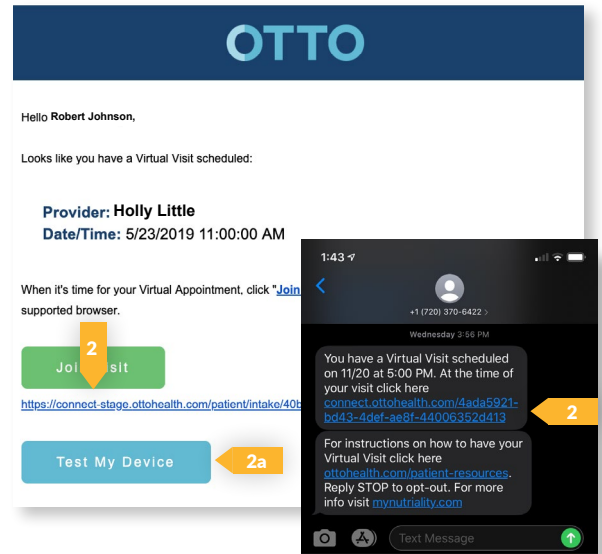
OTTO

Hello Robert Johnson,

Looks like you have a Virtual Visit scheduled:

Provider: Holly Little
Date/Time: 5/23/2019 11:00:00 AM

When it's time for your Virtual Appointment, click "Join
supported browser.

2

Jo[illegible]sit

https://connect-stage.ottohealth.com/patient/intake/40b

Test My Device

2a

1:43

+1 (720) 370-6422 >

Wednesday 3:56 PM

You have a Virtual Visit scheduled on 11/20 at 5:00 PM. At the time of your visit click here connect.ottohealth.com/4ada5921-bd43-4def-ae8f-44006352d413

2

For instructions on how to have your Virtual Visit click here ottohealth.com/patient-resources. Reply STOP to opt-out. For more info visit mynutriality.com

Text Message